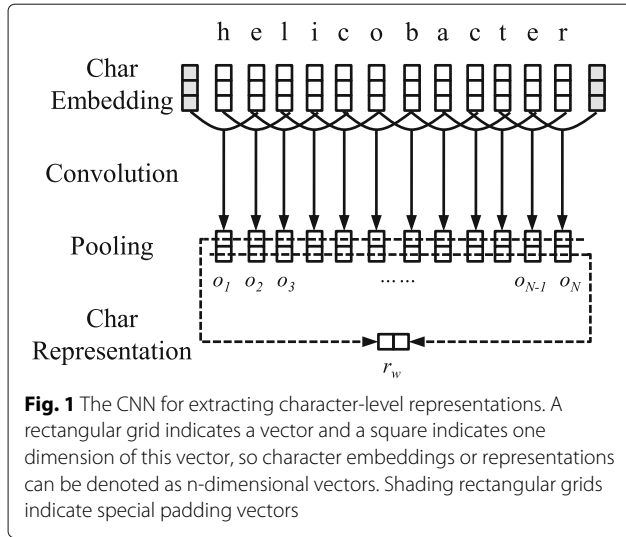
h e l i c o b a c t e r

Char Embedding

Convolution

Pooling

$o_1$ $o_2$ $o_3$ …… $o_{N-1}$ $o_N$

Char Representation

$r_w$

**Fig. 1** The CNN for extracting character-level representations. A rectangular grid indicates a vector and a square indicates one dimension of this vector, so character embeddings or representations can be denoted as n-dimensional vectors. Shading rectangular grids indicate special padding vectors